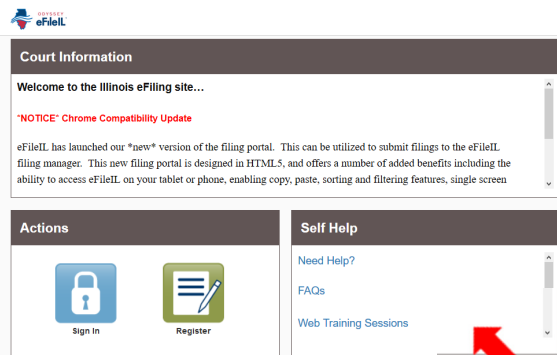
ODYSSEY
eFileIL

Court Information

Welcome to the Illinois eFiling site…

*NOTICE* Chrome Compatibility Update

eFileIL has launched our *new* version of the filing portal. This can be utilized to submit filings to the eFileIL filing manager. This new filing portal is designed in HTML5, and offers a number of added benefits including the ability to access eFileIL on your tablet or phone, enabling copy, paste, sorting and filtering features, single screen

Actions

Sign In

Register

Self Help

Need Help?

FAQs

Web Training Sessions